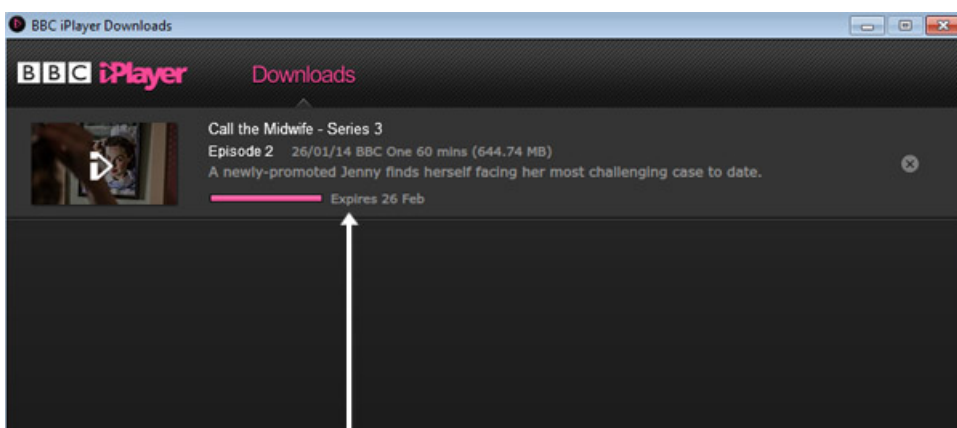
BBC iPlayer Downloads

BBC iPlayer

Downloads

Call the Midwife - Series 3

Episode 2 26/01/14 BBC One 60 mins (644.74 MB)

A newly-promoted Jenny finds herself facing her most challenging case to date.

Expires 26 Feb